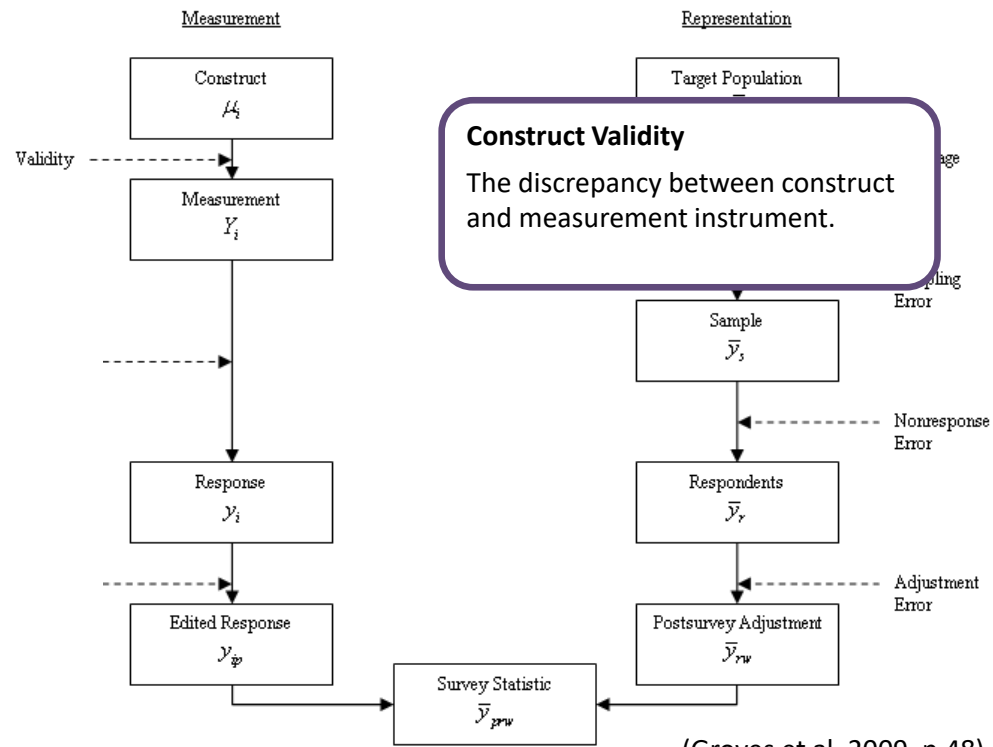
Measurement

Representation

Construct
$\mu_i$

Target Population

Validity

Construct Validity

The discrepancy between construct and measurement instrument.

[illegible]age

Measurement
$Y_i$

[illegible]pling Error

Sample
$\bar{y}_s$

Nonresponse Error

Response
$y_i$

Respondents
$\bar{y}_r$

Adjustment Error

Edited Response
$y_{ip}$

Postsurvey Adjustment
$\bar{y}_{rw}$

Survey Statistic
$\bar{y}_{prw}$

(Groves et al. 2009, p.48)